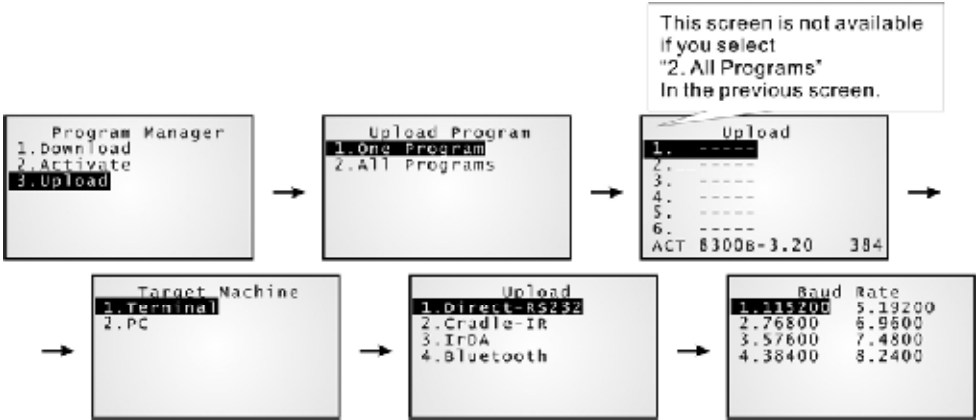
This screen is not available if you select "2. All Programs" In the previous screen.

Program Manager
1.Download
2.Activate
3.Upload

Upload Program
1.One Program
2.All Programs

Upload
1. -----
2. -----
3. -----
4. -----
5. -----
6. -----
ACT 8300B-3.20 384

Target Machine
1.Terminal
2.PC

Upload
1.Direct-RS232
2.Cradle-IR
3.IrDA
4.Bluetooth

Baud Rate
1.115200 5.19200
2.76800 6.9600
3.57600 7.4800
4.38400 8.2400